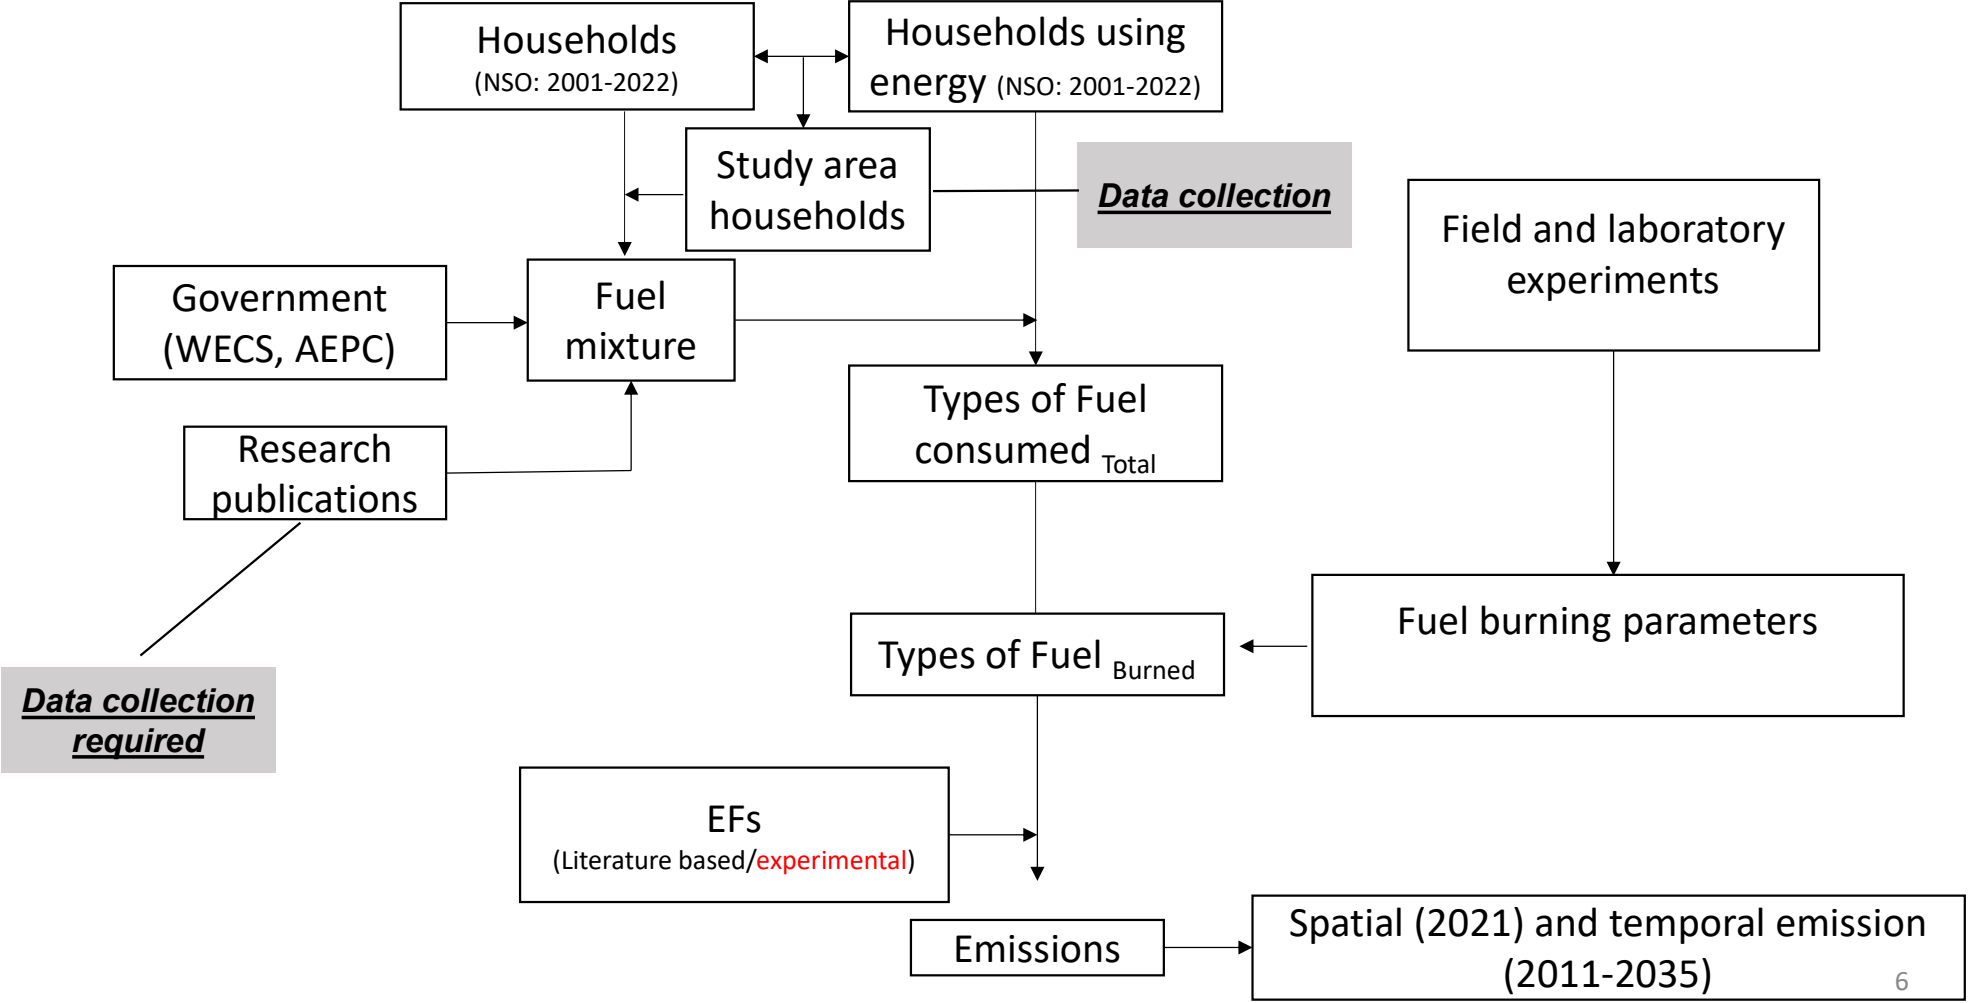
Households
(NSO: 2001-2022)

Households using energy (NSO: 2001-2022)

Study area households

Data collection

Field and laboratory experiments

Government (WECS, AEPC)

Fuel mixture

Types of Fuel consumed $_{\text{Total}}$

Research publications

Fuel burning parameters

Types of Fuel $_{\text{Burned}}$

Data collection required

EFs
(Literature based/experimental)

Emissions

Spatial (2021) and temporal emission (2011-2035)

6